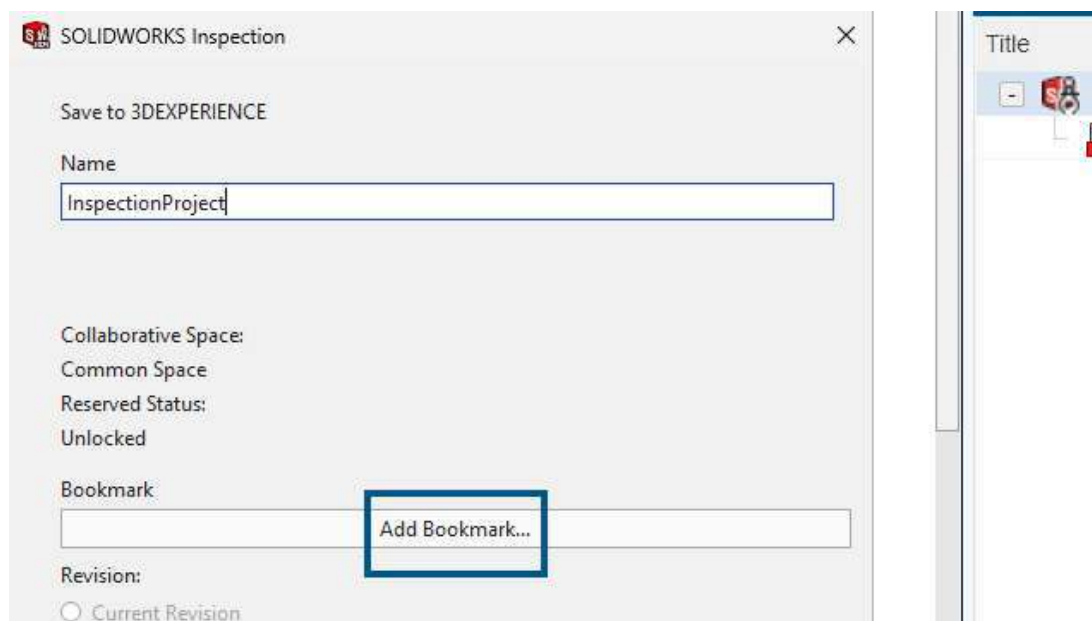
SOLIDWORKS Inspection

×

Save to 3DEXPERIENCE

Name

InspectionProject

Collaborative Space:

Common Space

Reserved Status:

Unlocked

Bookmark

Add Bookmark...

Revision:

Current Revision

Title

-